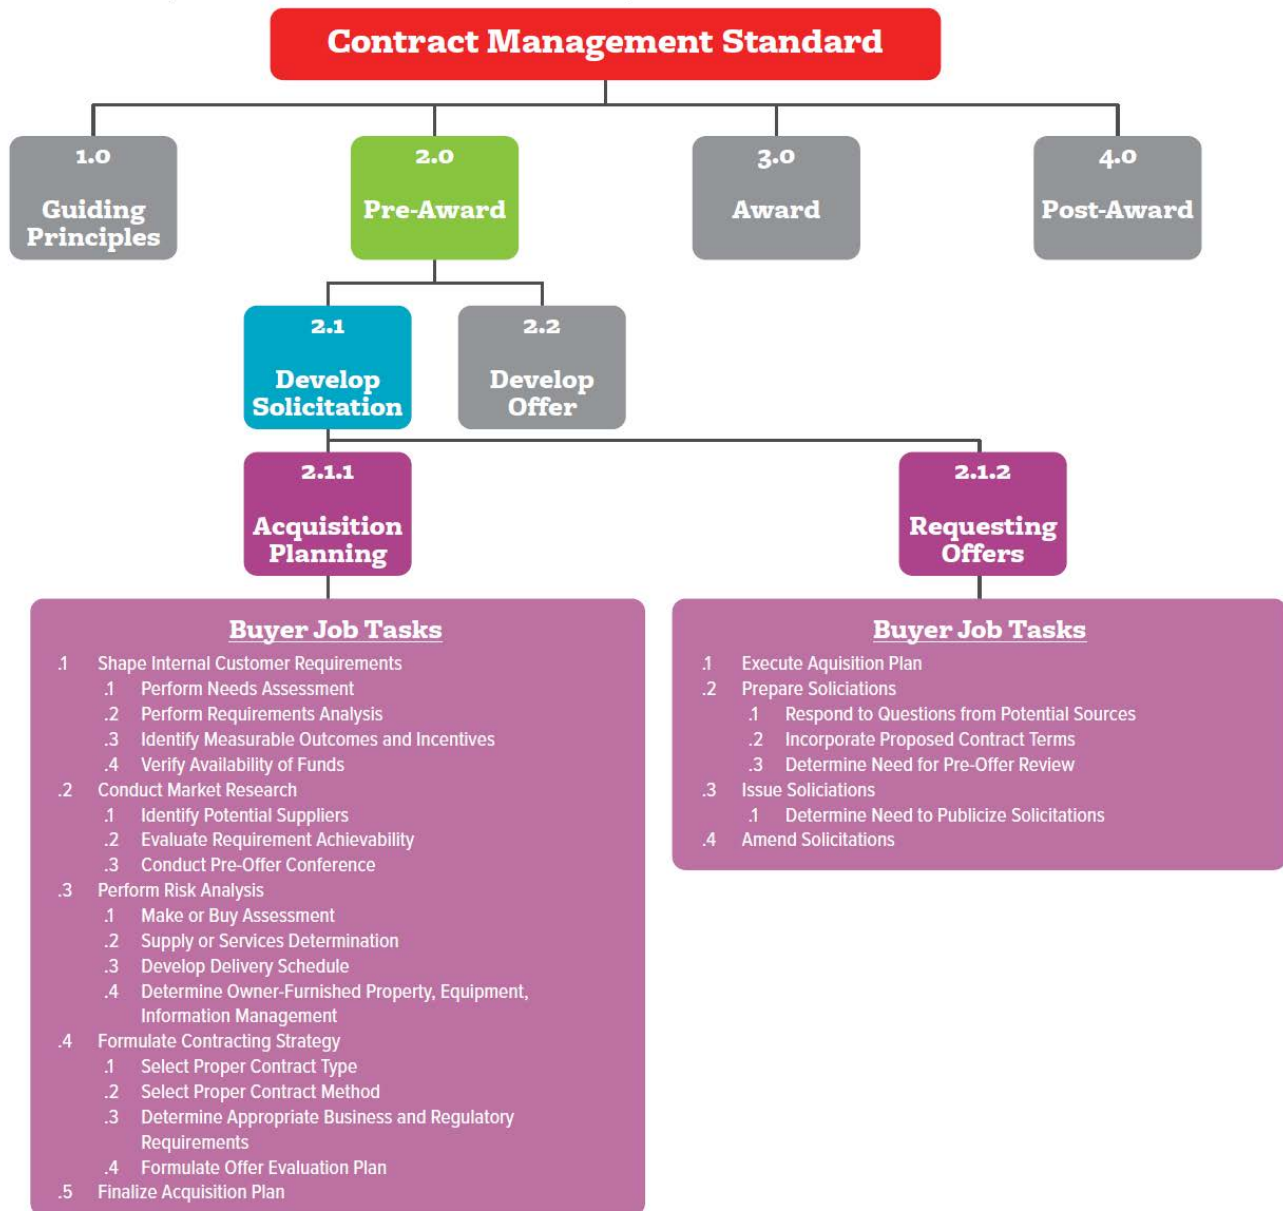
Contract Management Standard

1.0
Guiding Principles

2.0
Pre-Award

3.0
Award

4.0
Post-Award

2.1
Develop Solicitation

2.2
Develop Offer

2.1.1
Acquisition Planning

2.1.2
Requesting Offers

Buyer Job Tasks

.1 Shape Internal Customer Requirements
.1 Perform Needs Assessment
.2 Perform Requirements Analysis
.3 Identify Measurable Outcomes and Incentives
.4 Verify Availability of Funds
.2 Conduct Market Research
.1 Identify Potential Suppliers
.2 Evaluate Requirement Achievability
.3 Conduct Pre-Offer Conference
.3 Perform Risk Analysis
.1 Make or Buy Assessment
.2 Supply or Services Determination
.3 Develop Delivery Schedule
.4 Determine Owner-Furnished Property, Equipment, Information Management
.4 Formulate Contracting Strategy
.1 Select Proper Contract Type
.2 Select Proper Contract Method
.3 Determine Appropriate Business and Regulatory Requirements
.4 Formulate Offer Evaluation Plan
.5 Finalize Acquisition Plan

Buyer Job Tasks

.1 Execute Aquisition Plan
.2 Prepare Soliciations
.1 Respond to Questions from Potential Sources
.2 Incorporate Proposed Contract Terms
.3 Determine Need for Pre-Offer Review
.3 Issue Soliciations
.1 Determine Need to Publicize Solicitations
.4 Amend Solicitations